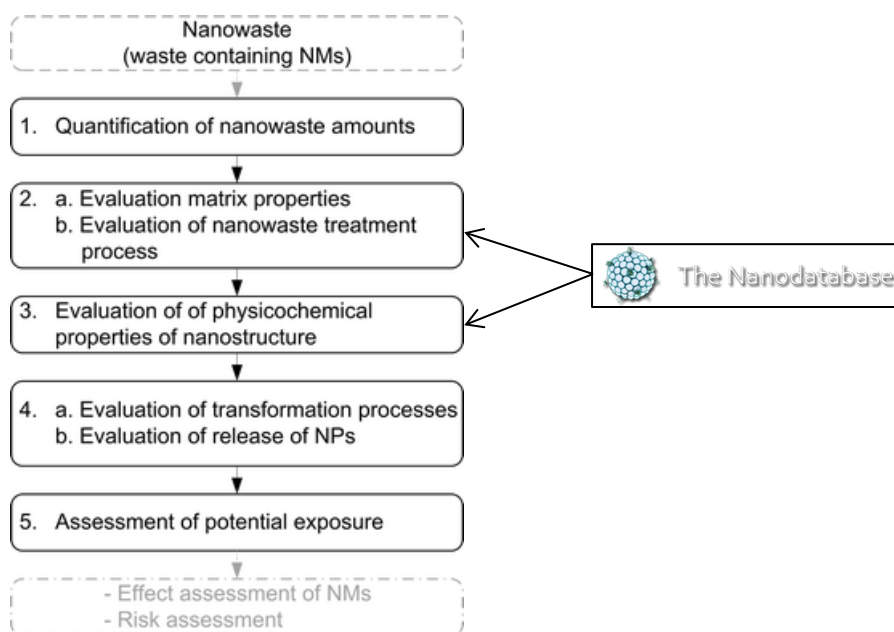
Nanowaste
(waste containing NMs)

1. Quantification of nanowaste amounts

2. a. Evaluation matrix properties
b. Evaluation of nanowaste treatment process

3. Evaluation of of physicochemical properties of nanostructure

4. a. Evaluation of transformation processes
b. Evaluation of release of NPs

5. Assessment of potential exposure

- Effect assessment of NMs
- Risk assessment

The Nanodatabase